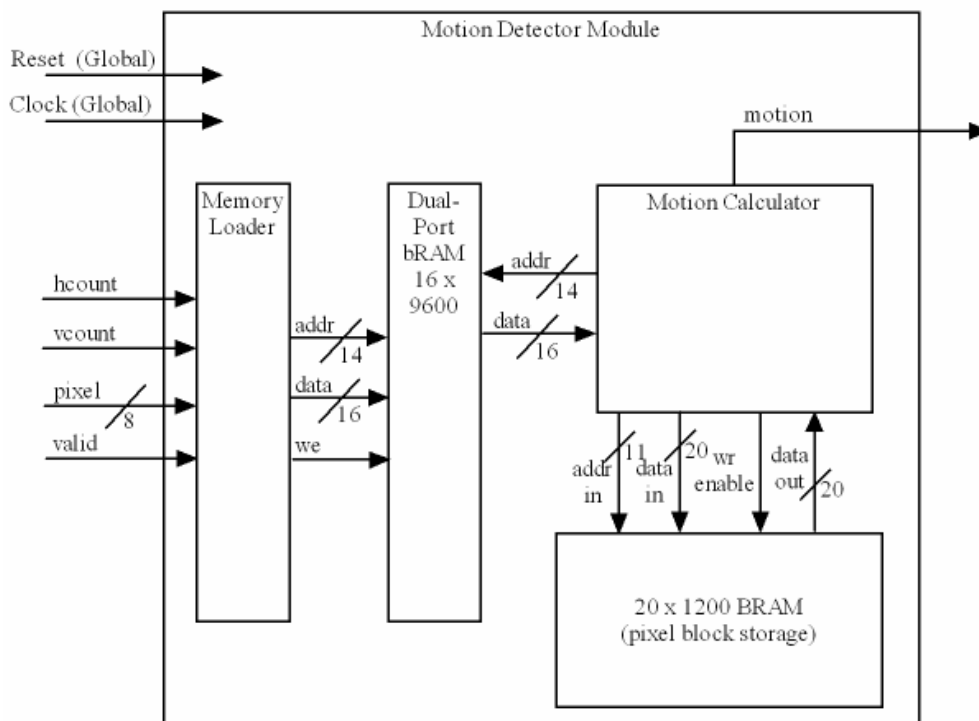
Motion Detector Module

Reset (Global)

Clock (Global)

motion

Memory Loader

Dual-Port bRAM 16 x 9600

Motion Calculator

addr
14

data
16

hcount

vcount

pixel
8

valid

addr
14

data
16

we

addr in
11

data in
20

wr enable

data out
20

20 x 1200 BRAM
(pixel block storage)